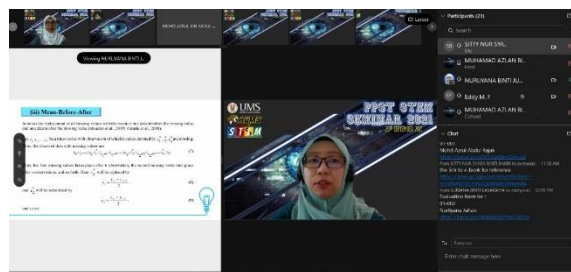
MUHAMMAD AZLAN BI...

Viewing NURLIYANA BINTI JL...

(iii) Mean-Before-After

UMS

PPPGT STEM SEMINAR 2021

Participants (23)

Search

SITTY NUR SYA...

MUHAMMAD AZLAN BI...

NURLIYANA BINTI JU...

Eddy M. F.

MUHAMMAD AZLAN BI...

Chat

To: Everyone

Enter chat message here